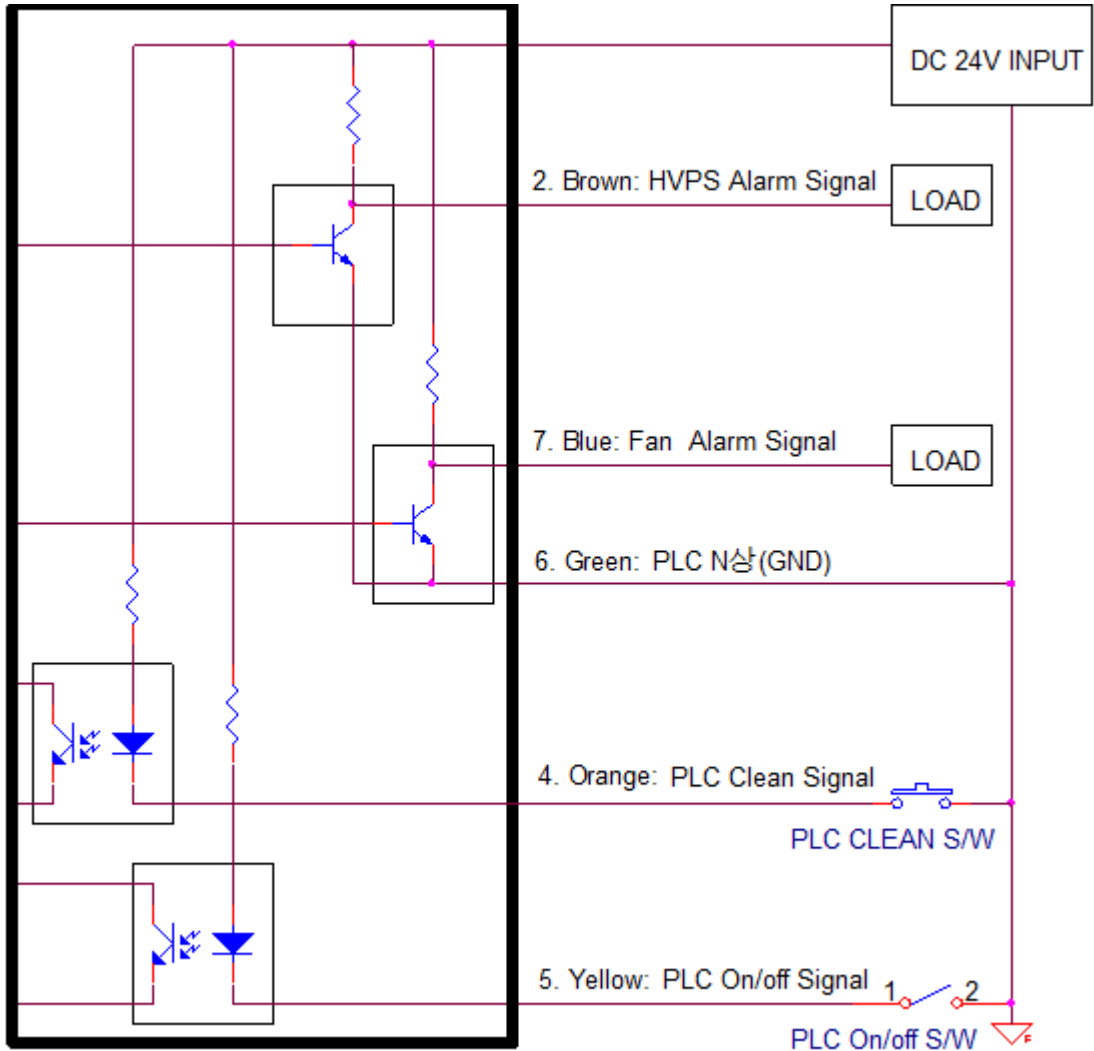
DC 24V INPUT

2. Brown: HVPS Alarm Signal

LOAD

7. Blue: Fan Alarm Signal

LOAD

6. Green: PLC N상(GND)

4. Orange: PLC Clean Signal

PLC CLEAN S/W

5. Yellow: PLC On/off Signal

1

2

PLC On/off S/W